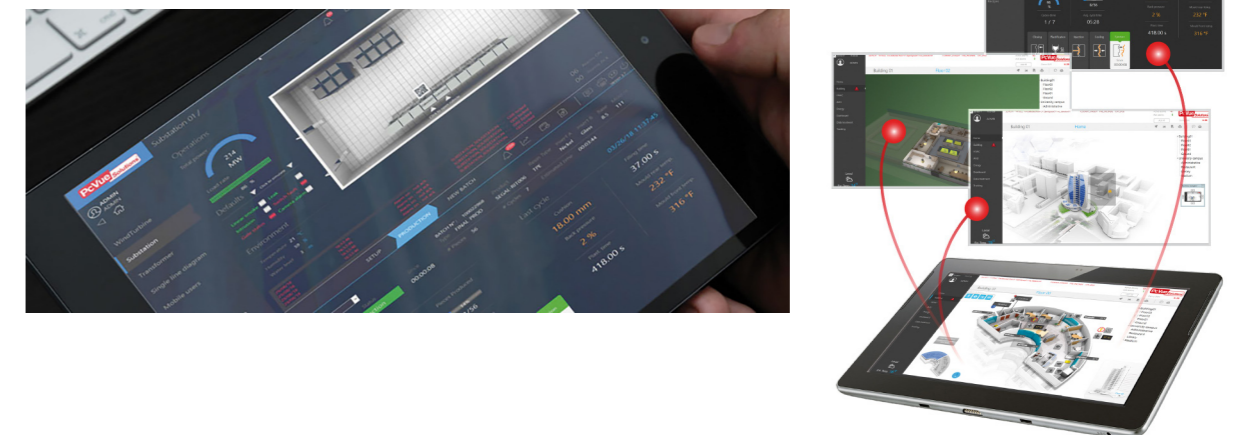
PcVue Solutions

ADMIN

Substation 01

Operations

214 MW

Defaults

WindTurbine

Substation

Transformer

Single line diagram

Mobile users

Environment

SETUP

PRODUCTION

NEW BATCH

Last cycle

18.00 min

2 %

418.00 s

37.00 s

232 °F

316 °F

Building 01

Home

PcVue Solutions